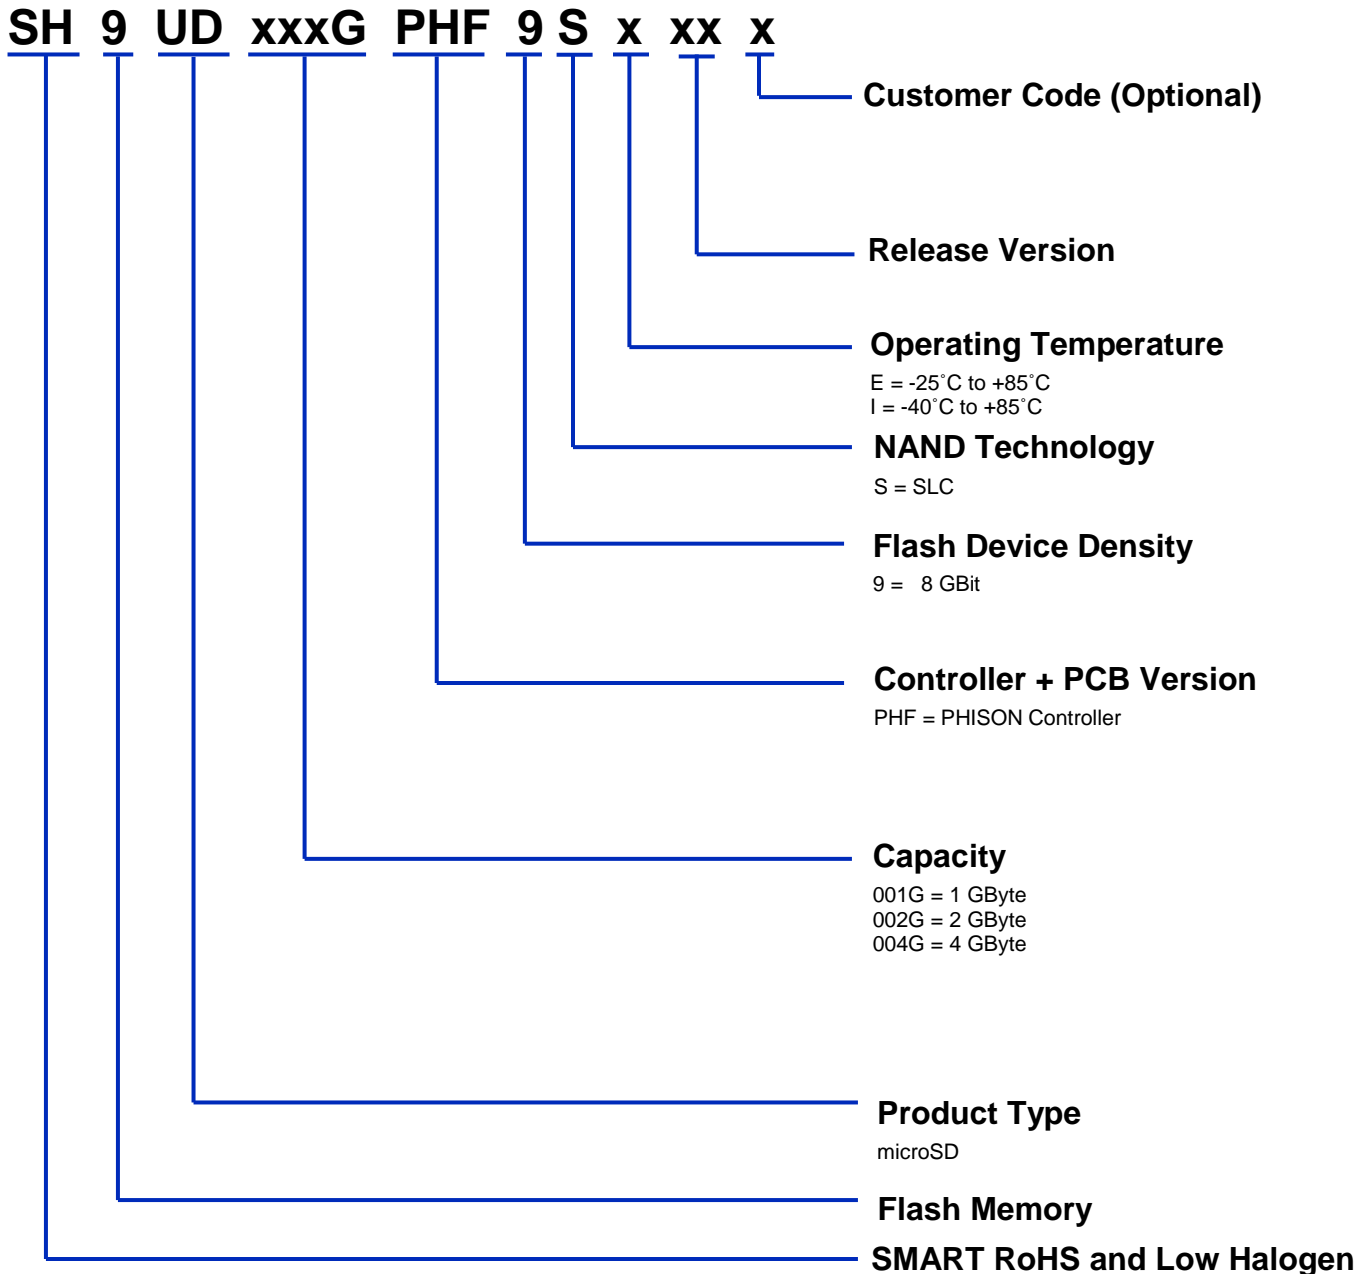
SH 9 UD xxxG PHF 9 S x xx x

Customer Code (Optional)

Release Version

Operating Temperature
E = -25˚C to +85˚C
I = -40˚C to +85˚C

NAND Technology
S = SLC

Flash Device Density
9 = 8 GBit

Controller + PCB Version
PHF = PHISON Controller

Capacity
001G = 1 GByte
002G = 2 GByte
004G = 4 GByte

Product Type
microSD

Flash Memory

SMART RoHS and Low Halogen